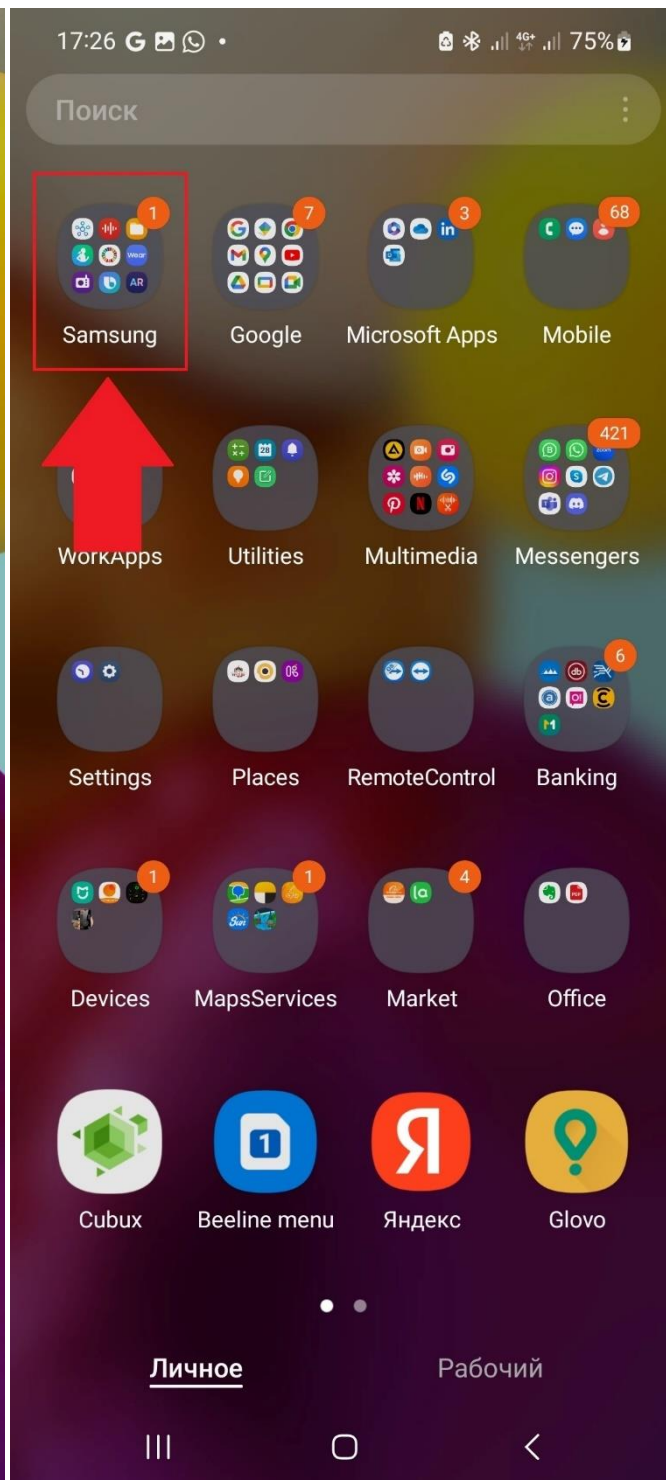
17:26 G

4G+ 75%

Поиск

1
Samsung

7
Google

3
Microsoft Apps

68
Mobile

WorkApps

Utilities

Multimedia

421
Messengers

Settings

Places

RemoteControl

6
Banking

1
Devices

1
MapsServices

4
Market

Office

Cubux

1
Beeline menu

Я
Яндекс

Glovo

Личное

Рабочий